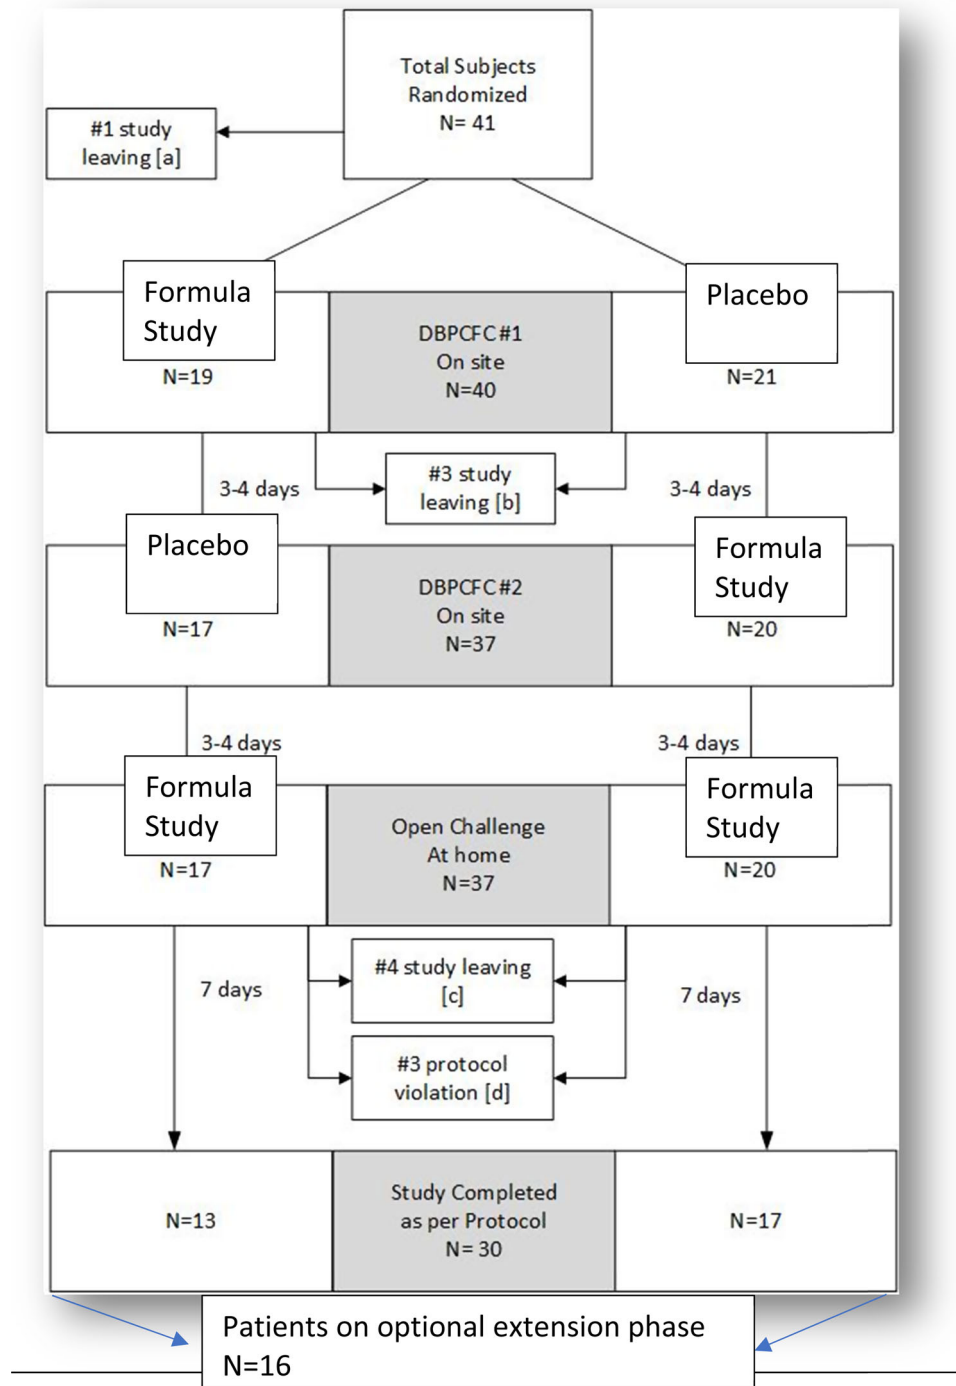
Total Subjects Randomized N= 41

#1 study leaving [a]

Formula Study

N=19

DBPCFC #1 On site N=40

Placebo

N=21

3-4 days

#3 study leaving [b]

3-4 days

Placebo

N=17

DBPCFC #2 On site N=37

Formula Study

N=20

3-4 days

3-4 days

Formula Study

N=17

Open Challenge At home N=37

Formula Study

N=20

7 days

#4 study leaving [c]

#3 protocol violation [d]

7 days

N=13

Study Completed as per Protocol N= 30

N=17

Patients on optional extension phase N=16